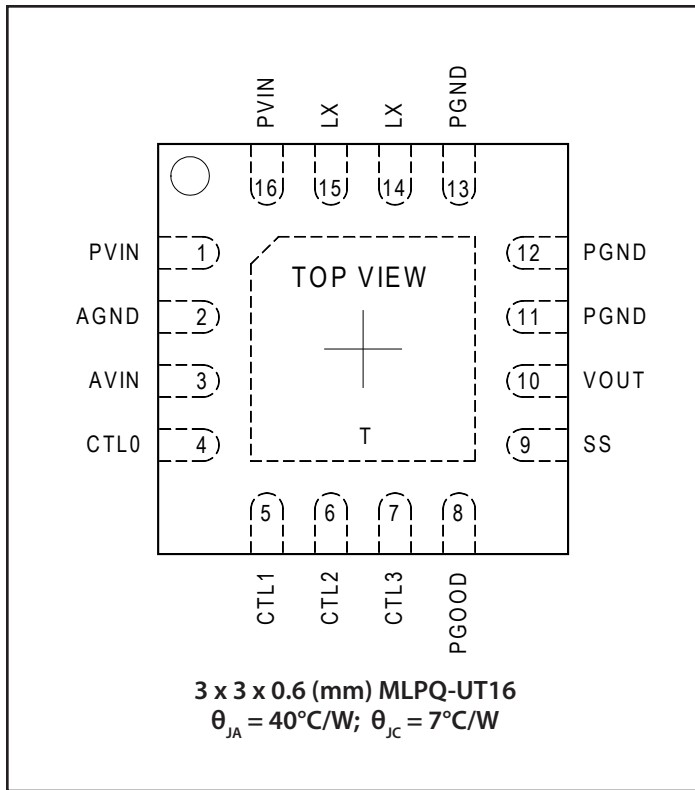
PVIN LX LX PGND

16 15 14 13

PVIN 1
AGND 2
AVIN 3
CTL0 4

TOP VIEW

T

12 PGND
11 PGND
10 VOUT
9 SS

5 6 7 8

CTL1 CTL2 CTL3 PGOOD

3 x 3 x 0.6 (mm) MLPQ-UT16
$\theta_{JA}$ = 40°C/W; $\theta_{JC}$ = 7°C/W